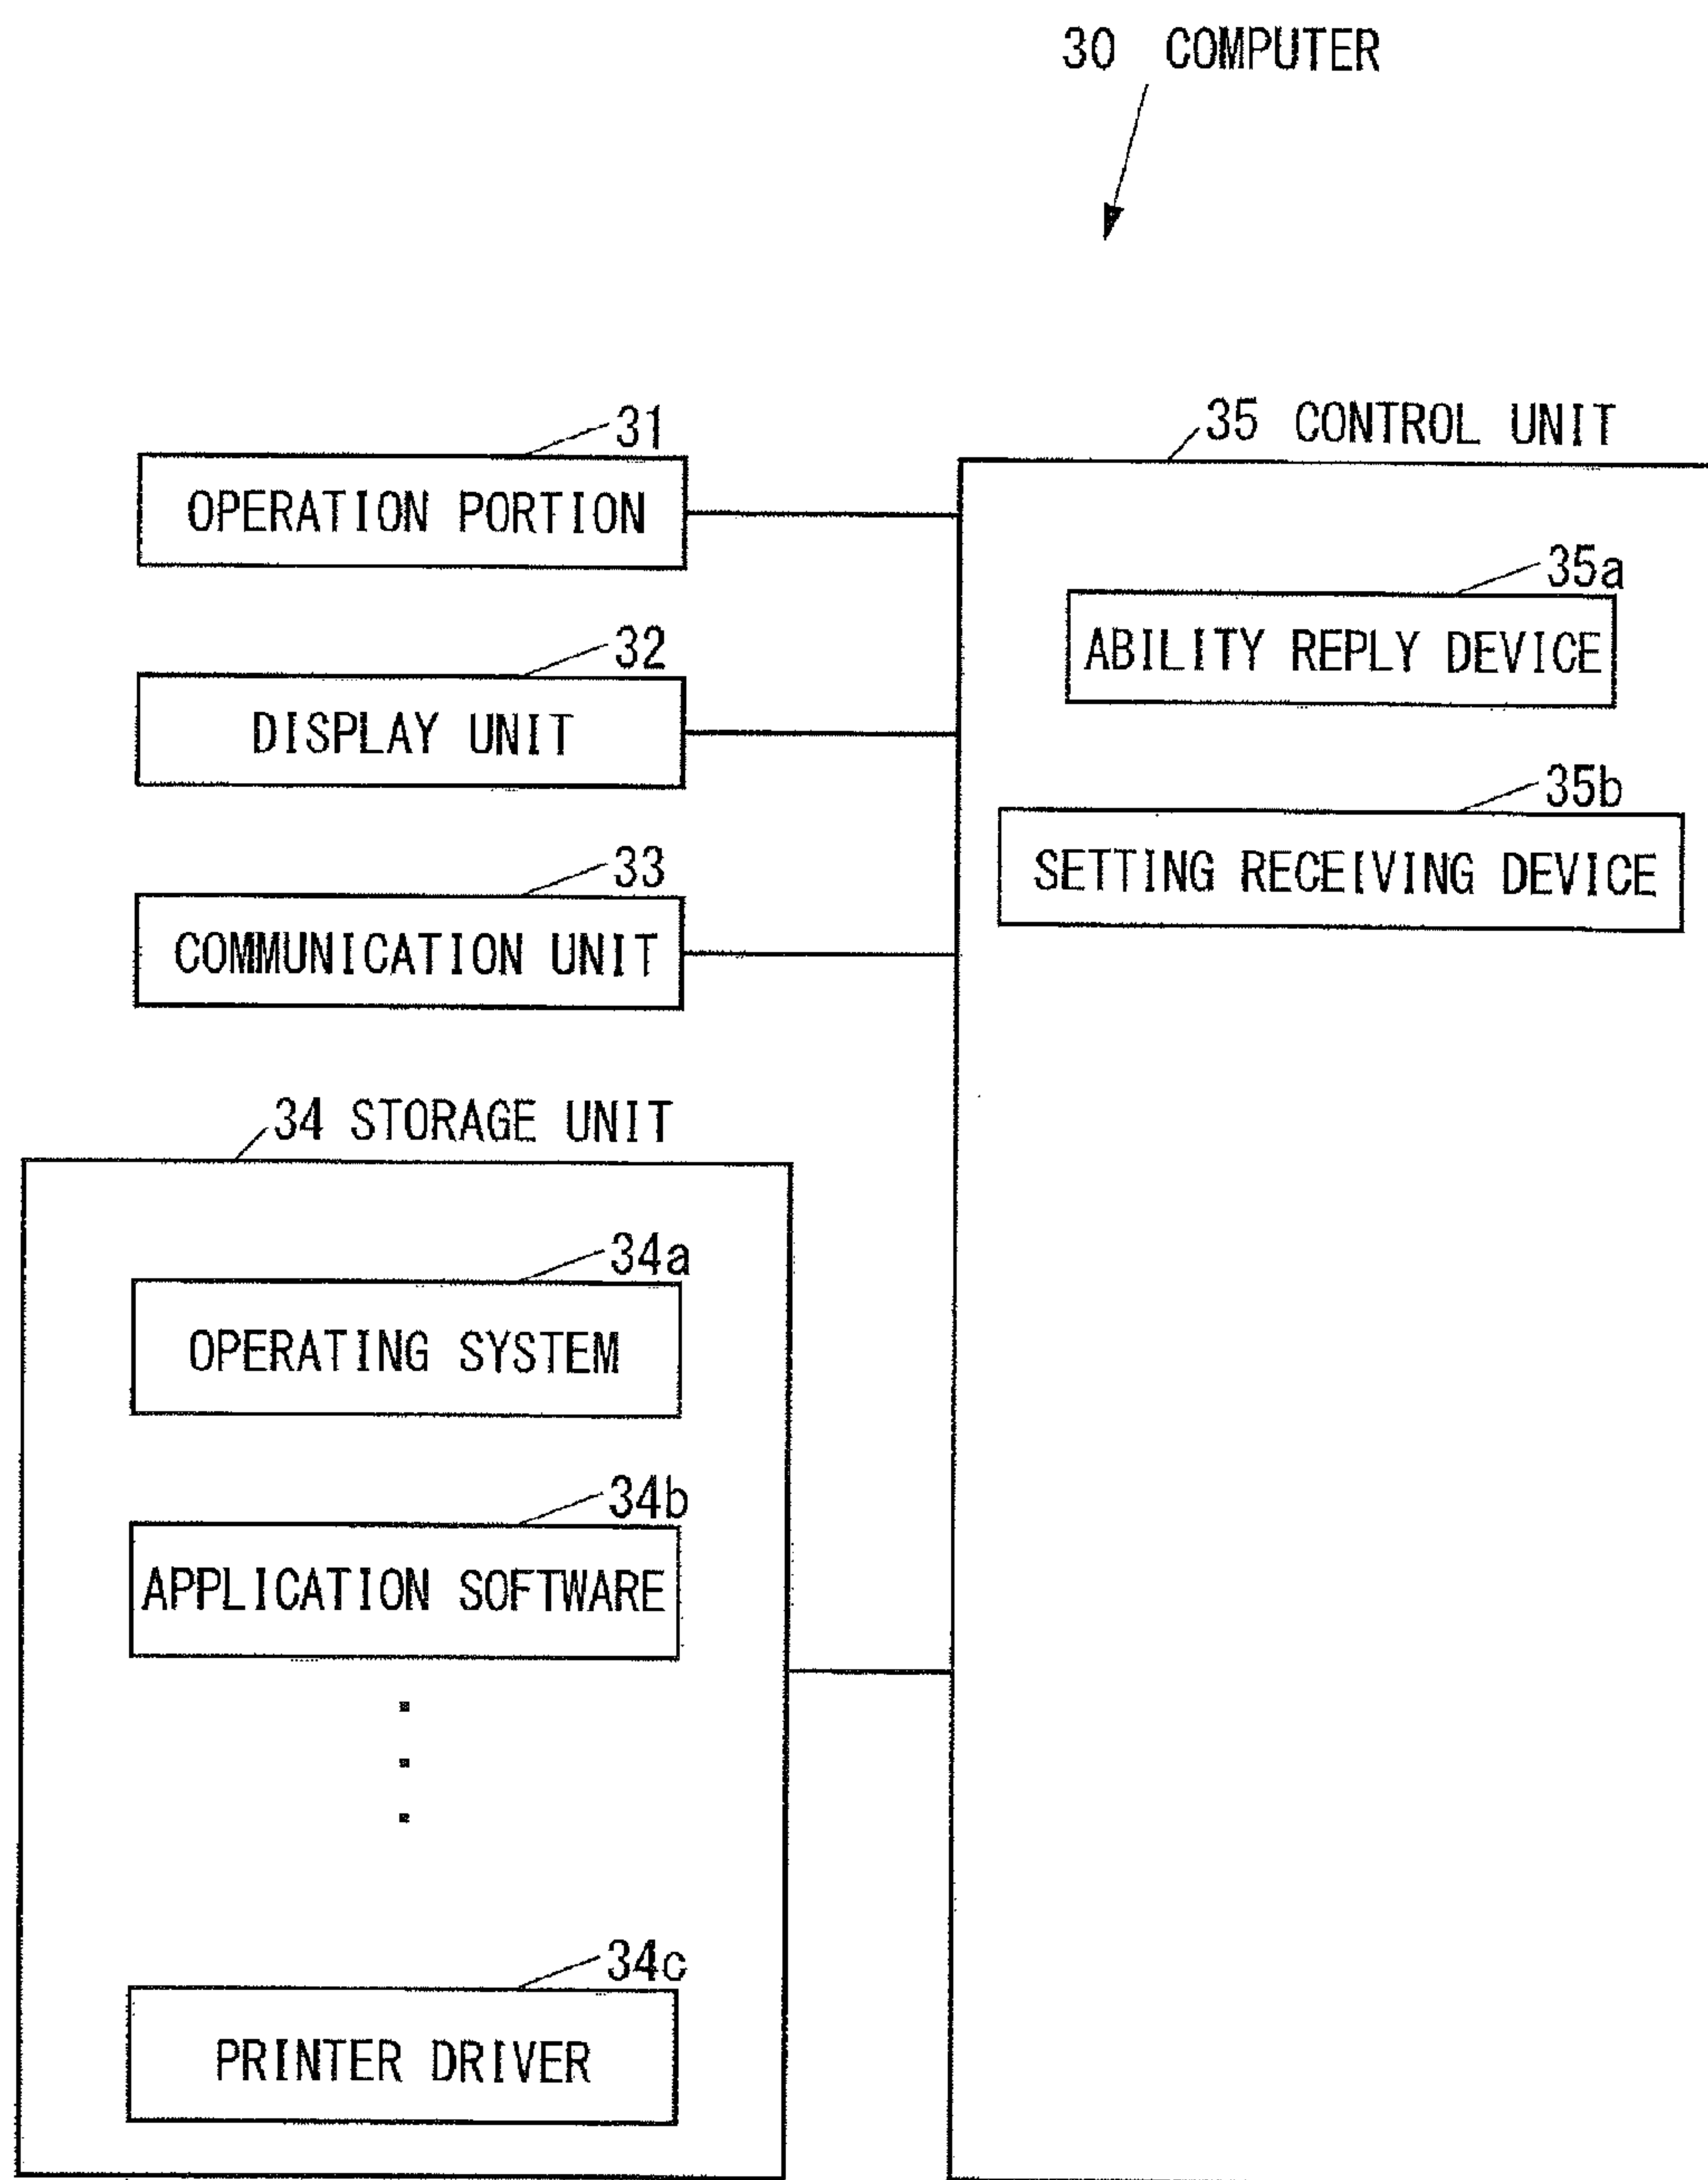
30 COMPUTER

31
OPERATION PORTION

32
DISPLAY UNIT

33
COMMUNICATION UNIT

34 STORAGE UNIT

34a
OPERATING SYSTEM

34b
APPLICATION SOFTWARE

⋮

34c
PRINTER DRIVER

35 CONTROL UNIT

35a
ABILITY REPLY DEVICE

35b
SETTING RECEIVING DEVICE